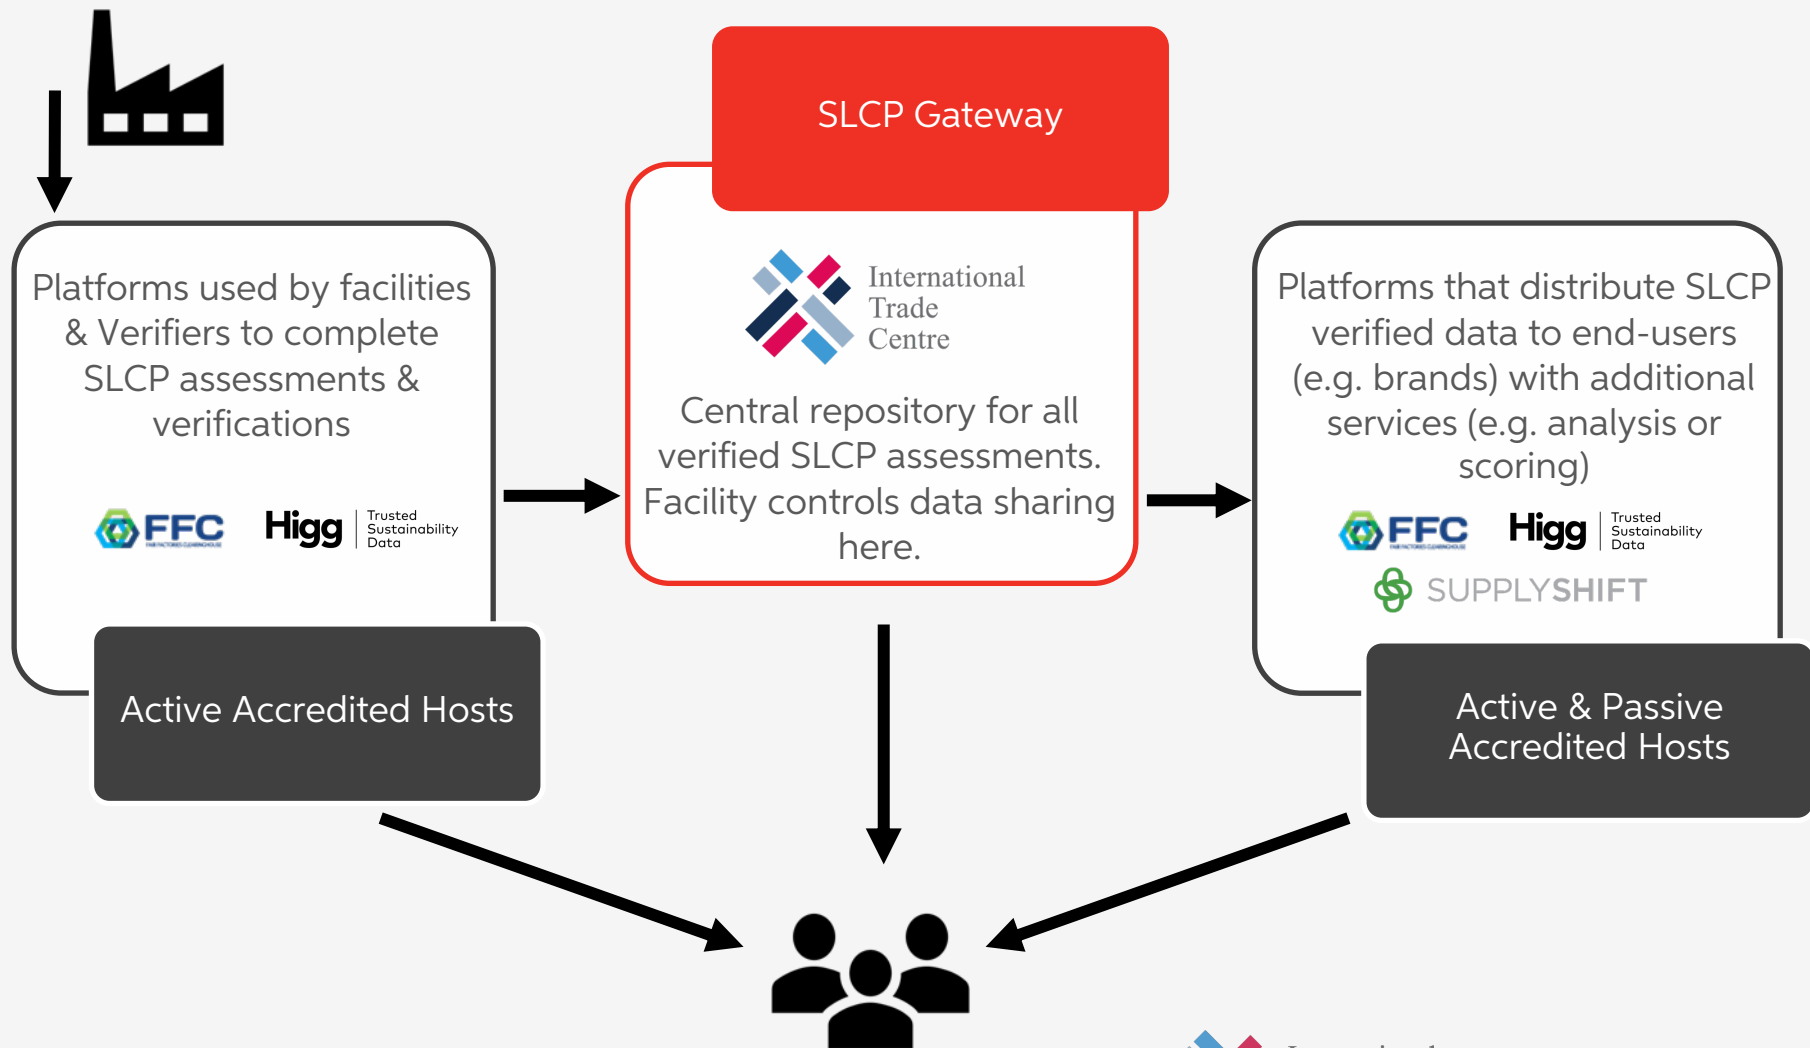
SLCP Gateway

Platforms used by facilities & Verifiers to complete SLCP assessments & verifications

FFC

Higg | Trusted Sustainability Data

Active Accredited Hosts

International Trade Centre

Central repository for all verified SLCP assessments. Facility controls data sharing here.

Platforms that distribute SLCP verified data to end-users (e.g. brands) with additional services (e.g. analysis or scoring)

FFC

Higg | Trusted Sustainability Data

SUPPLYSHIFT

Active & Passive Accredited Hosts

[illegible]